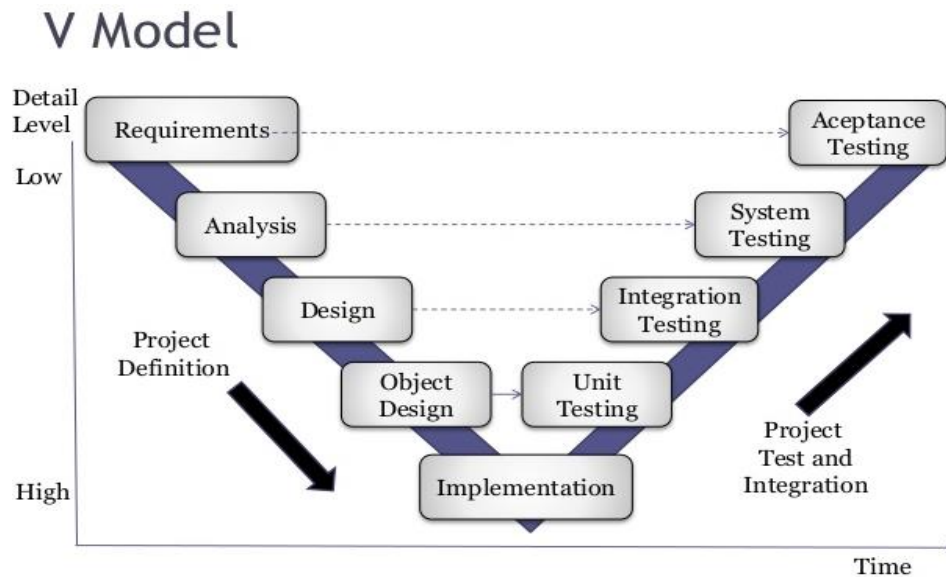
V Model

Detail Level

Low

High

Requirements

Analysis

Design

Object Design

Implementation

Unit Testing

Integration Testing

System Testing

Aceptance Testing

Project Definition

Project Test and Integration

Time